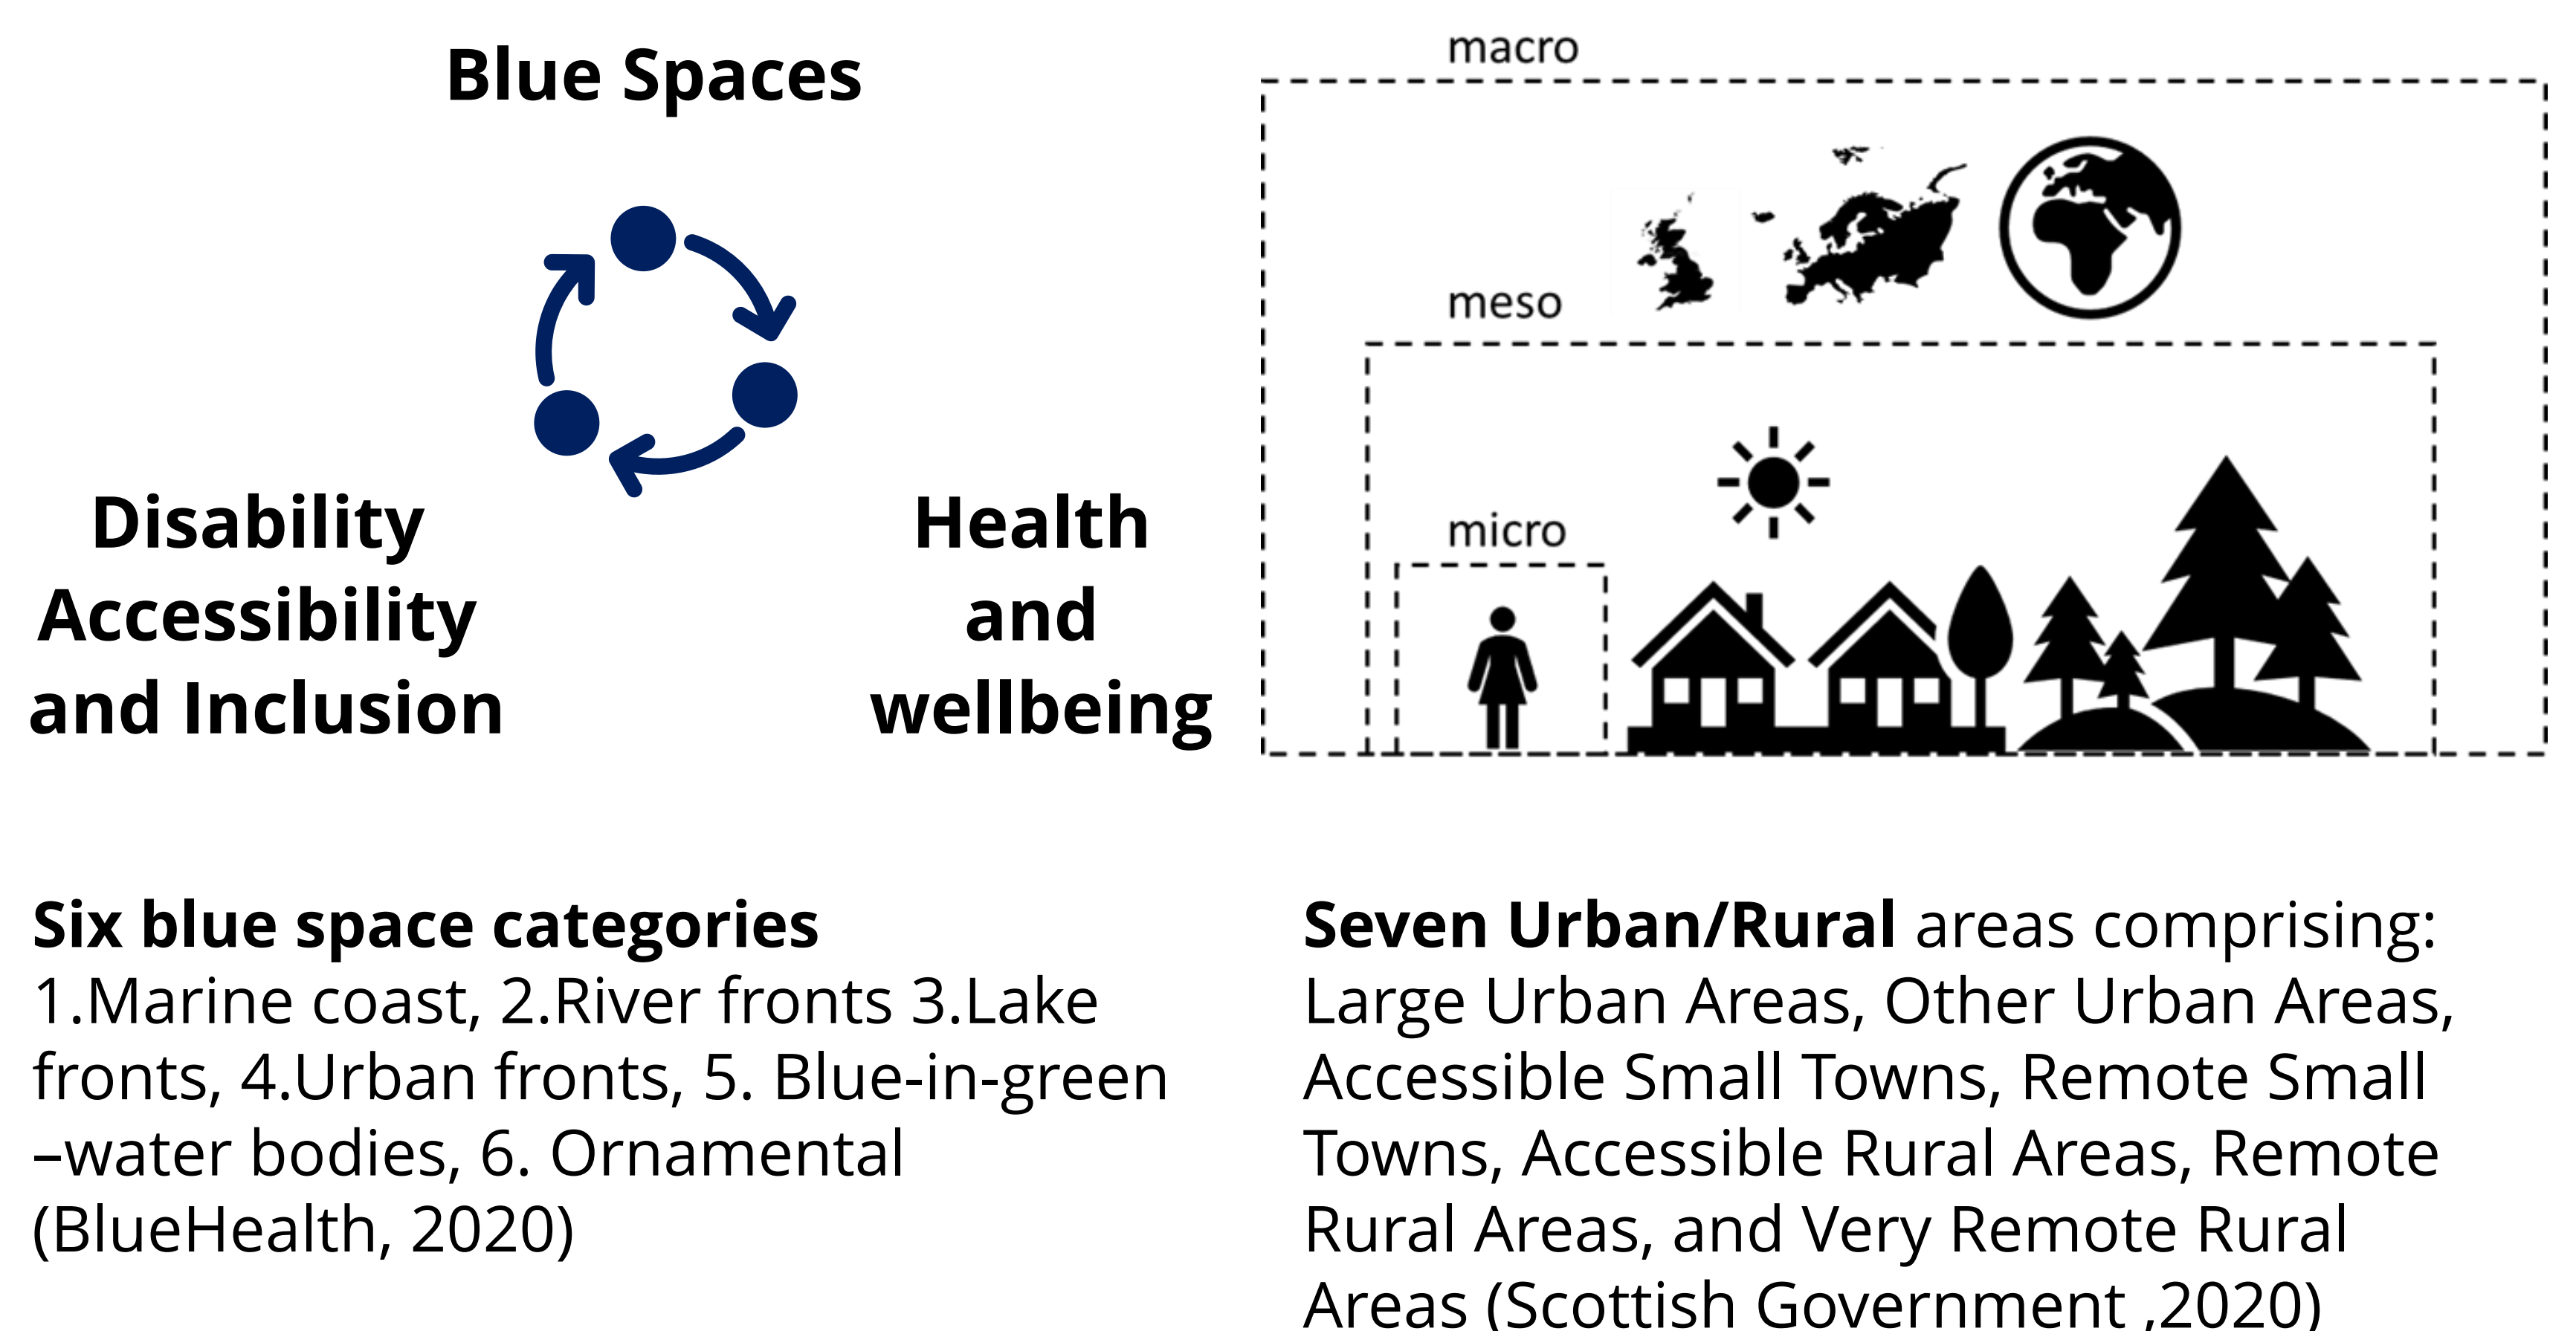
Blue Spaces

Disability Accessibility and Inclusion

Health and wellbeing

macro

meso

micro

**Six blue space categories**
1.Marine coast, 2.River fronts 3.Lake fronts, 4.Urban fronts, 5. Blue-in-green –water bodies, 6. Ornamental (BlueHealth, 2020)

**Seven Urban/Rural** areas comprising: Large Urban Areas, Other Urban Areas, Accessible Small Towns, Remote Small Towns, Accessible Rural Areas, Remote Rural Areas, and Very Remote Rural Areas (Scottish Government ,2020)